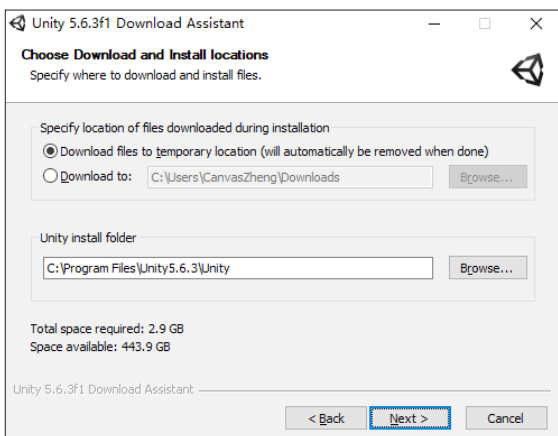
Unity 5.6.3f1 Download Assistant

Choose Download and Install locations

Specify where to download and install files.

Specify location of files downloaded during installation

Download files to temporary location (will automatically be removed when done)

Download to: C:\Users\CanvasZheng\Downloads Browse...

Unity install folder

C:\Program Files\Unity5.6.3\Unity Browse...

Total space required: 2.9 GB
Space available: 443.9 GB

Unity 5.6.3f1 Download Assistant

< Back Next > Cancel